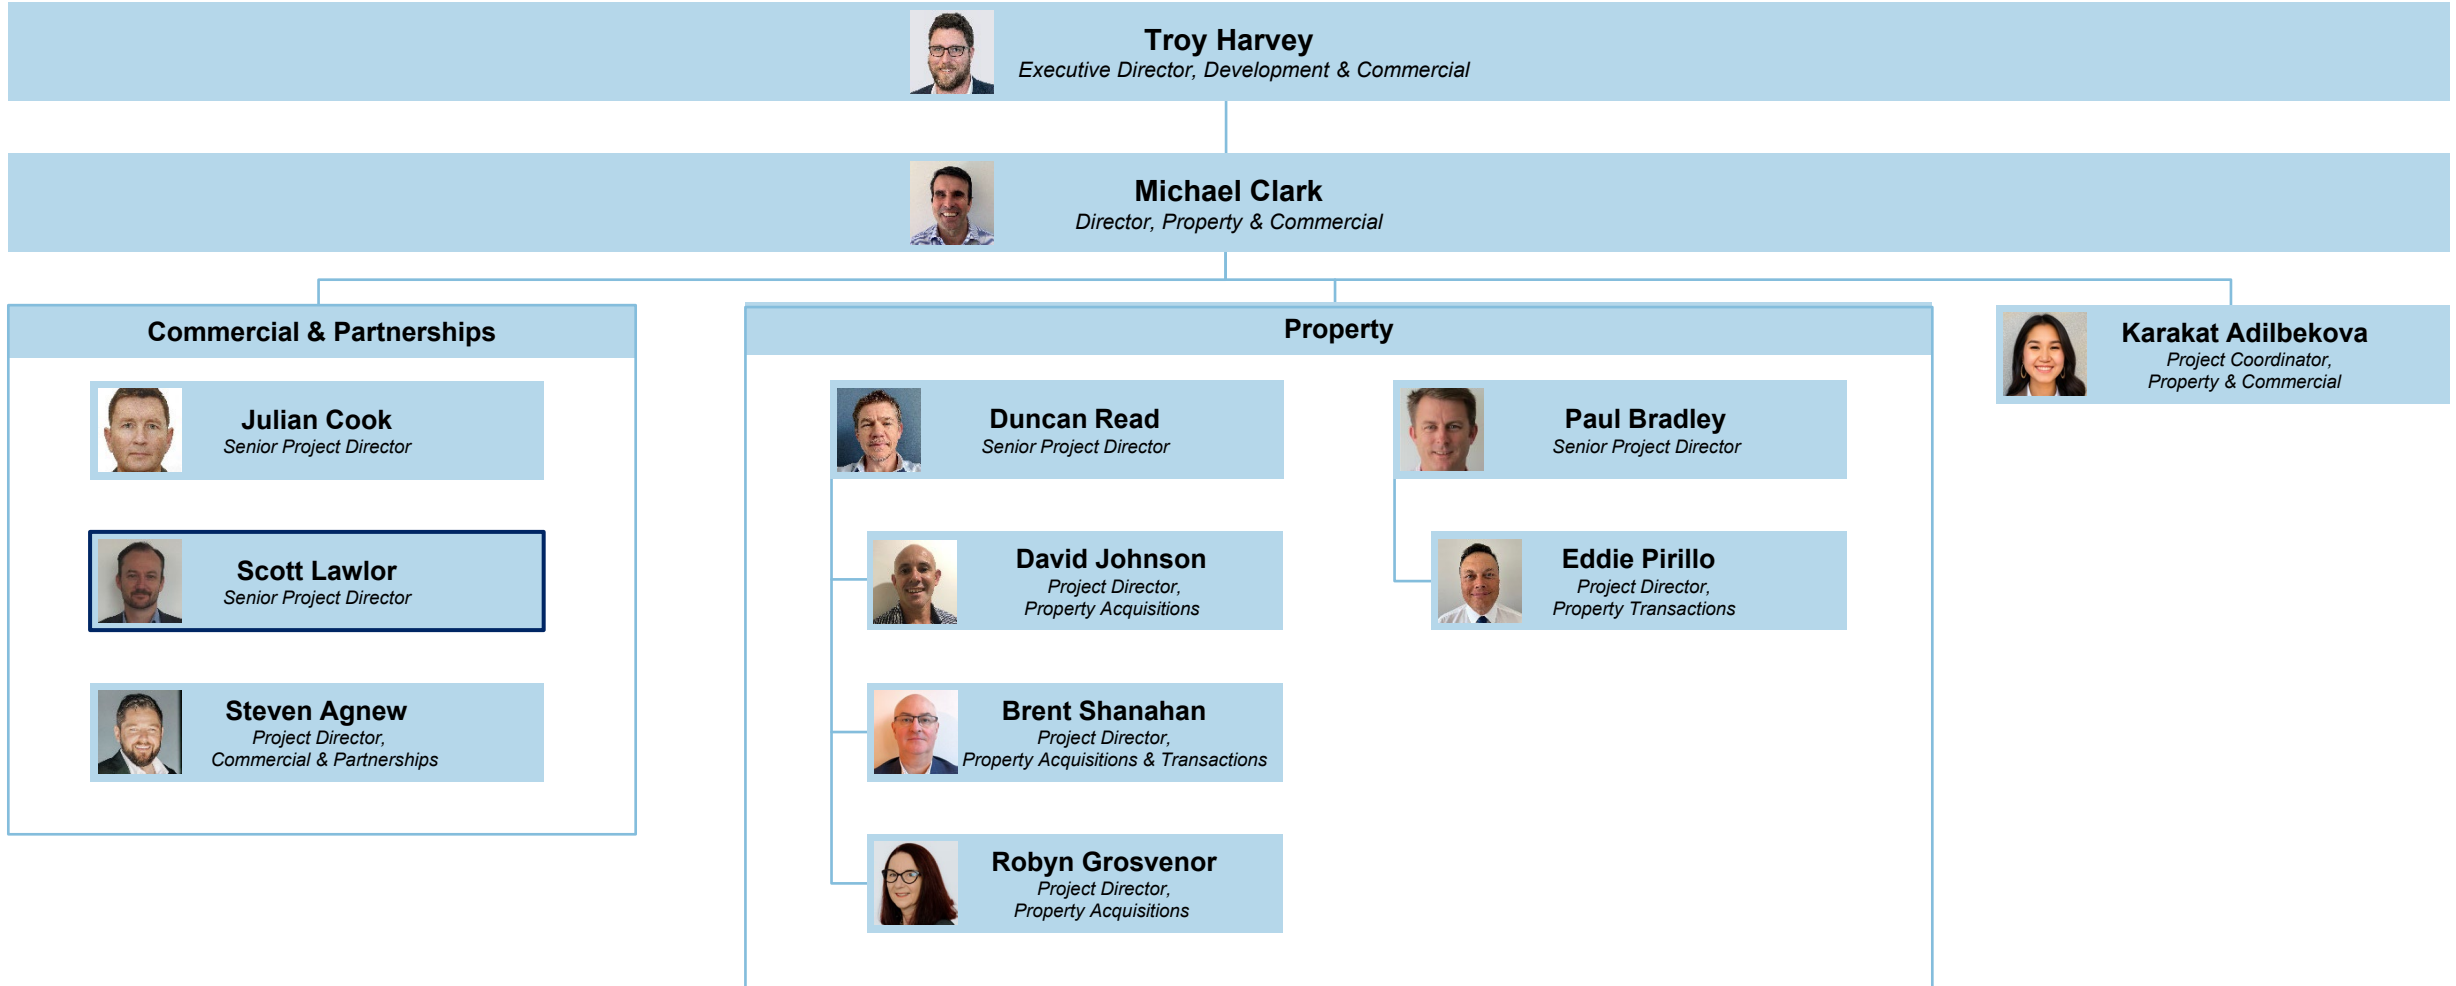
Troy Harvey
Executive Director, Development & Commercial

Michael Clark
Director, Property & Commercial

Commercial & Partnerships

Julian Cook
Senior Project Director

Scott Lawlor
Senior Project Director

Steven Agnew
Project Director, Commercial & Partnerships

Property

Duncan Read
Senior Project Director

David Johnson
Project Director, Property Acquisitions

Brent Shanahan
Project Director, Property Acquisitions & Transactions

Robyn Grosvenor
Project Director, Property Acquisitions

Paul Bradley
Senior Project Director

Eddie Pirillo
Project Director, Property Transactions

Karakat Adilbekova
Project Coordinator, Property & Commercial